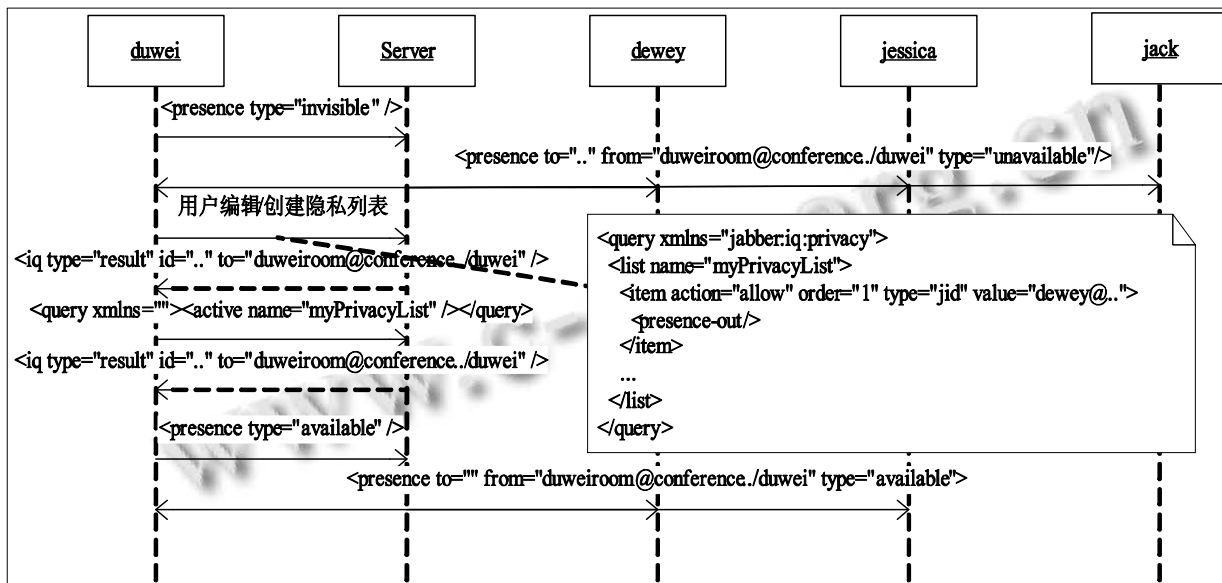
duwei

Server

dewey

jessica

jack

<presence type="invisible" />

<presence to=".." from="duweiroom@conference../duwei" type="unavailable"/>

用户编辑/创建隐私列表

<iq type="result" id=".." to="duweiroom@conference../duwei" />

<query xmlns=""><active name="myPrivacyList" /></query>

<iq type="result" id=".." to="duweiroom@conference../duwei" />

<presence type="available" />

<presence to="" from="duweiroom@conference../duwei" type="available">

<query xmlns="jabber:iq:privacy">
<list name="myPrivacyList">
<item action="allow" order="1" type="jid" value="dewey@..">
<presence-out/>
</item>
...
</list>
</query>

www.c-s-a.org.cn